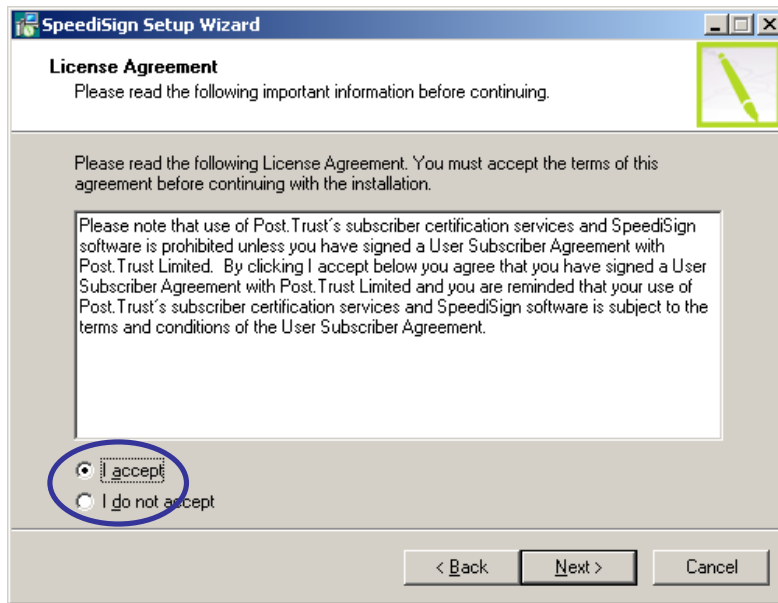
SpeediSign Setup Wizard

License Agreement
Please read the following important information before continuing.

Please read the following License Agreement. You must accept the terms of this agreement before continuing with the installation.

Please note that use of Post.Trust´s subscriber certification services and SpeediSign software is prohibited unless you have signed a User Subscriber Agreement with Post.Trust Limited. By clicking I accept below you agree that you have signed a User Subscriber Agreement with Post.Trust Limited and you are reminded that your use of Post.Trust´s subscriber certification services and SpeediSign software is subject to the terms and conditions of the User Subscriber Agreement.

I accept
I do not accept

< Back
Next >
Cancel